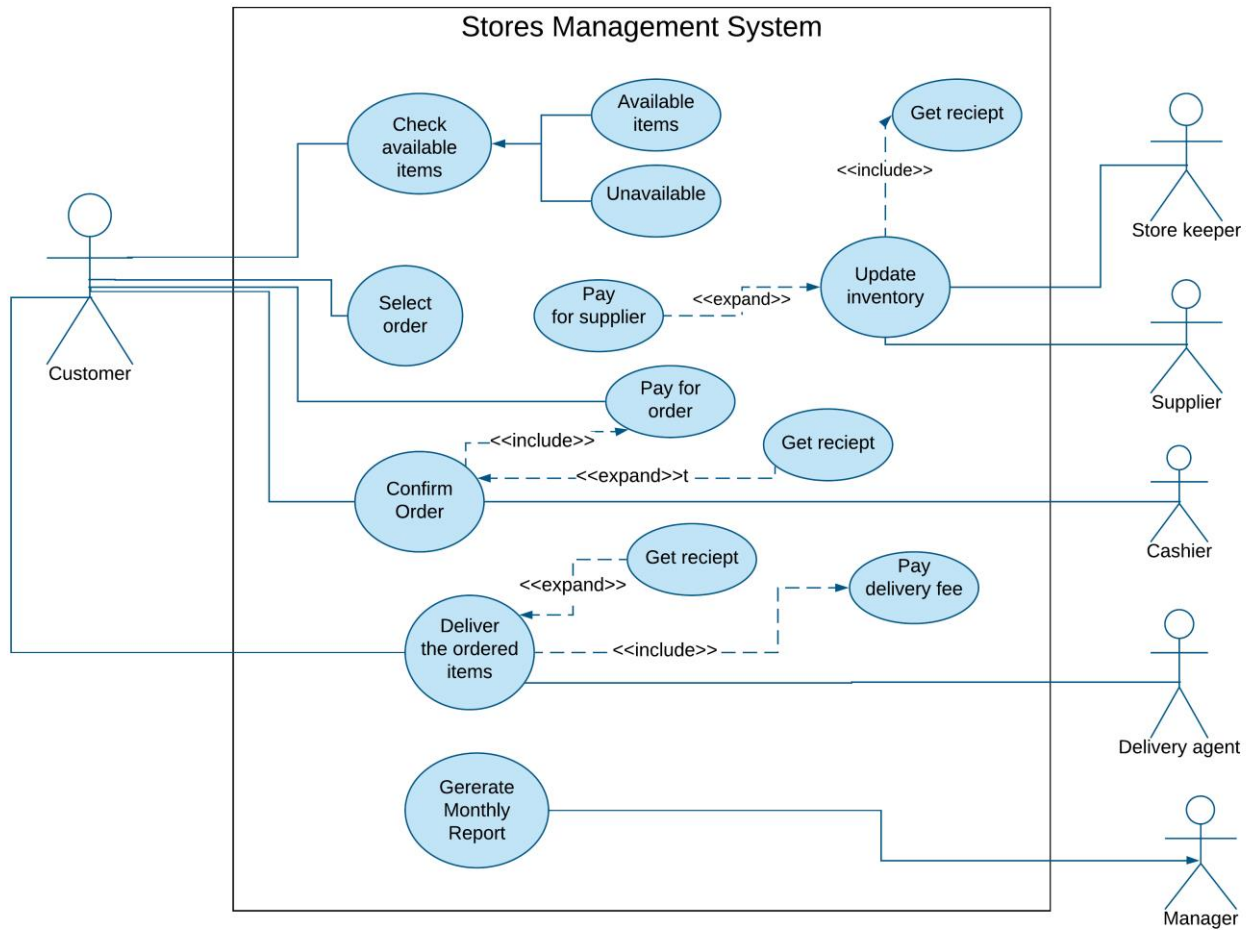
Stores Management System

Check available items

Available items

Unavailable

Get reciept

<<include>>

Store keeper

Customer

Select order

Pay for supplier

<<expand>>

Update inventory

Supplier

Pay for order

<<include>>

Get reciept

<<expand>>t

Confirm Order

Cashier

Get reciept

<<expand>>

Pay delivery fee

Deliver the ordered items

<<include>>

Delivery agent

Gererate Monthly Report

Manager